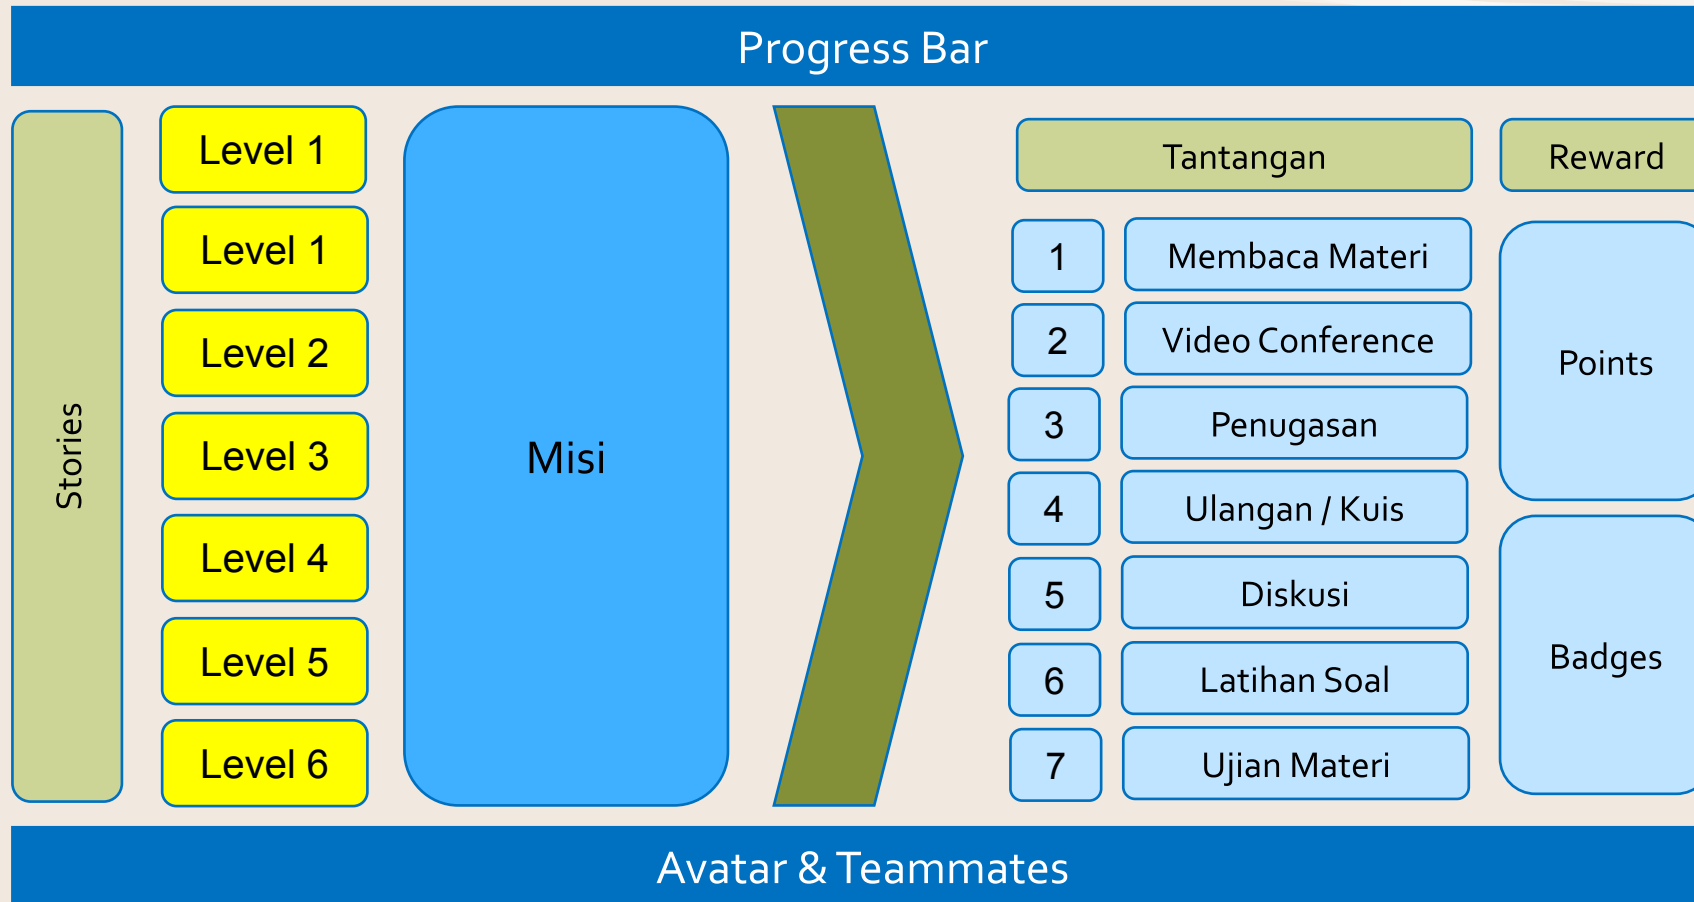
Progress Bar

Stories

Level 1
Level 1
Level 2
Level 3
Level 4
Level 5
Level 6

Misi

Tantangan

Reward

1 Membaca Materi
2 Video Conference
3 Penugasan
4 Ulangan / Kuis
5 Diskusi
6 Latihan Soal
7 Ujian Materi

Points

Badges

Avatar & Teammates